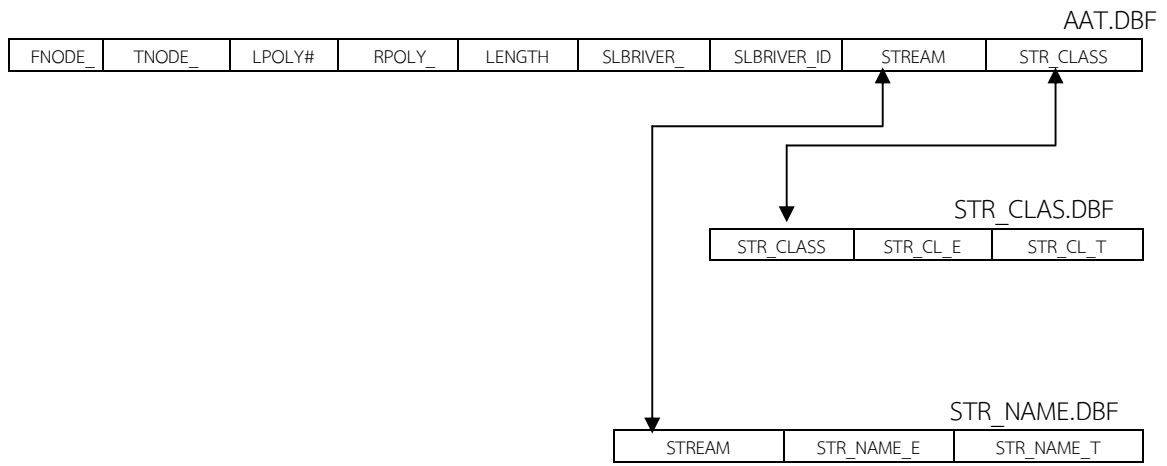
AAT.DBF

| FNODE_ | TNODE_ | LPOLY# | RPOLY_ | LENGTH | SLBRIVER_ | SLBRIVER_ID | STREAM | STR_CLASS |
|---|---|---|---|---|---|---|---|---|

STR_CLAS.DBF

| STR_CLASS | STR_CL_E | STR_CL_T |
|---|---|---|

STR_NAME.DBF

| STREAM | STR_NAME_E | STR_NAME_T |
|---|---|---|